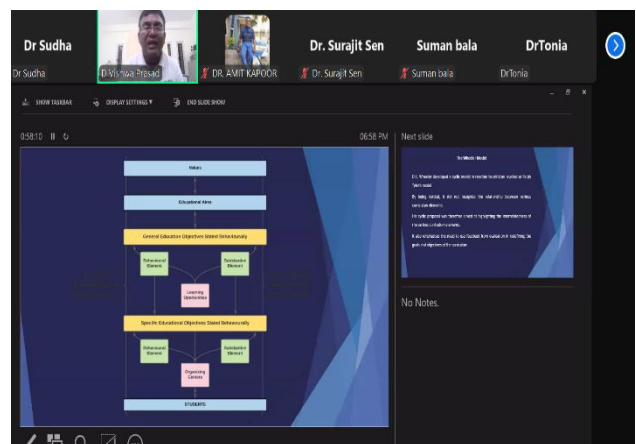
Dr Sudha
Dr Sudha
D Vishwa Prasad
DR. AMIT KAPOOR
Dr. Surajit Sen
Dr. Surajit Sen
Suman bala
Suman bala
DrTonia
DrTonia

SHOW TASKBAR
DISPLAY SETTINGS
END SLIDE SHOW

0:58:10
06:58 PM

Values
Educational Aims
General Education Objectives Stated Behaviourally
Behavioural Element
Substantive Element
Learning Opportunities
Specific Educational Objectives Stated Behaviourally
Behavioural Element
Substantive Element
Organizing Centers
STUDENTS

Next slide
The Wheeler Model
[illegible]

No Notes.